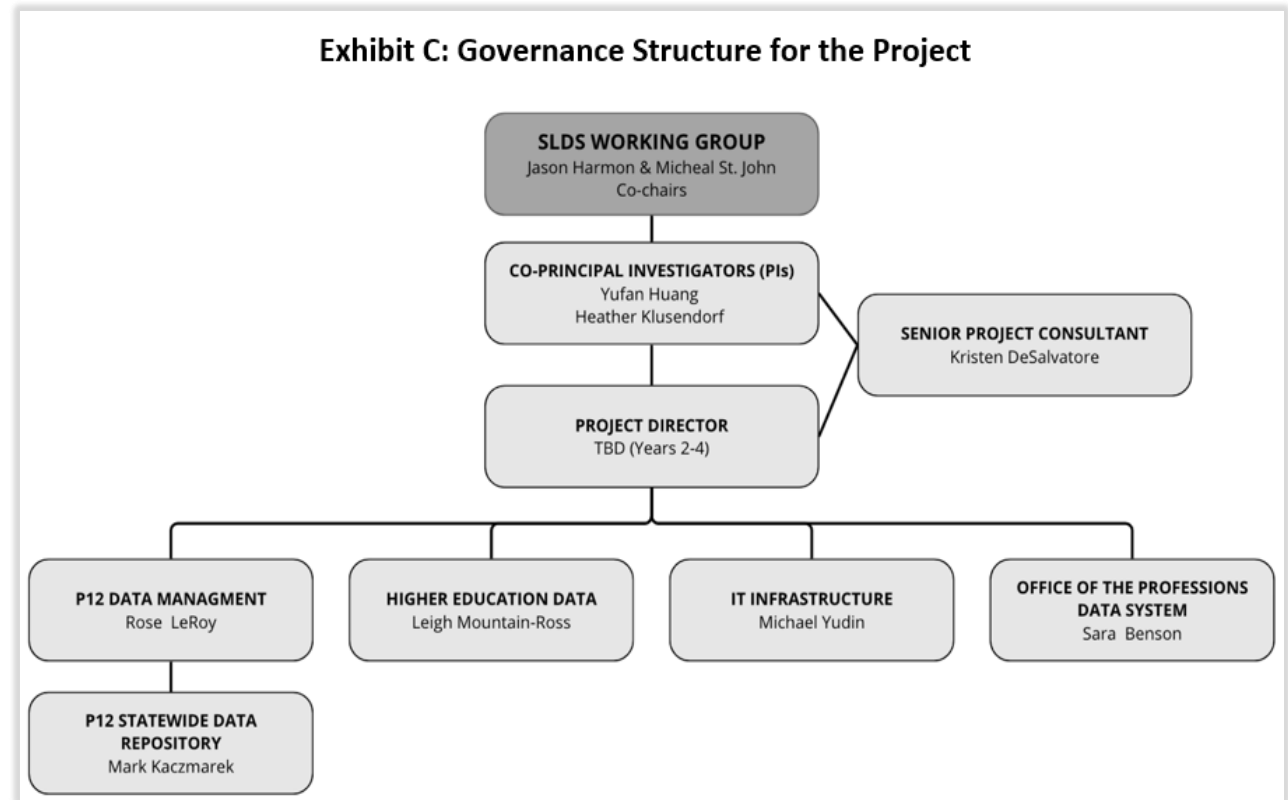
Exhibit C: Governance Structure for the Project

SLDS WORKING GROUP
Jason Harmon & Micheal St. John
Co-chairs

CO-PRINCIPAL INVESTIGATORS (PIs)
Yufan Huang
Heather Klusendorf

SENIOR PROJECT CONSULTANT
Kristen DeSalvatore

PROJECT DIRECTOR
TBD (Years 2-4)

P12 DATA MANAGMENT
Rose LeRoy

HIGHER EDUCATION DATA
Leigh Mountain-Ross

IT INFRASTRUCTURE
Michael Yudin

OFFICE OF THE PROFESSIONS DATA SYSTEM
Sara Benson

P12 STATEWIDE DATA REPOSITORY
Mark Kaczmarek